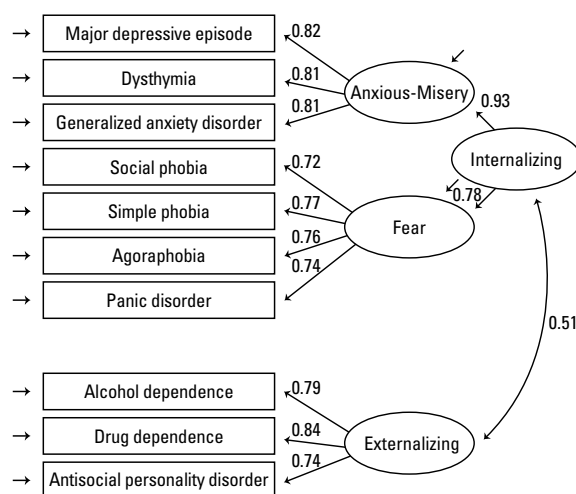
Major depressive episode
Dysthymia
Generalized anxiety disorder
Social phobia
Simple phobia
Agoraphobia
Panic disorder
Alcohol dependence
Drug dependence
Antisocial personality disorder

0.82
0.81
0.81
Anxious-Misery
0.93
Internalizing
0.78
0.72
0.77
0.76
0.74
Fear
0.51
0.79
0.84
0.74
Externalizing